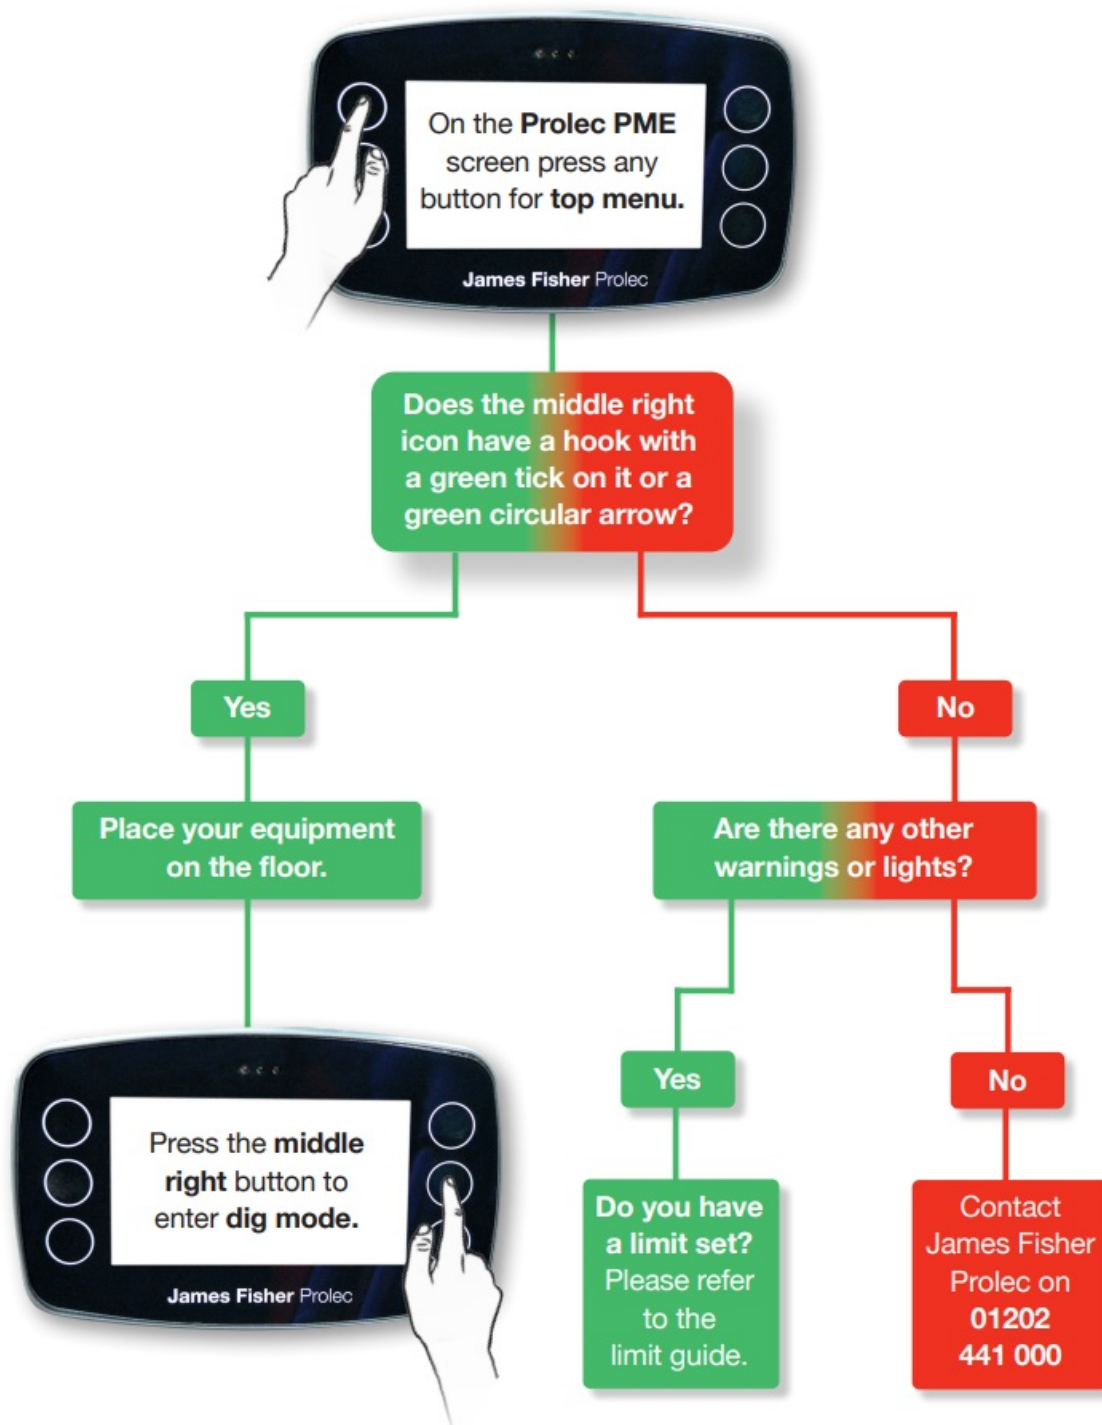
On the Prolec PME screen press any button for top menu.

James Fisher Prolec

Does the middle right icon have a hook with a green tick on it or a green circular arrow?

Yes

Place your equipment on the floor.

Press the middle right button to enter dig mode.

James Fisher Prolec

No

Are there any other warnings or lights?

Yes

Do you have a limit set? Please refer to the limit guide.

No

Contact James Fisher Prolec on 01202 441 000